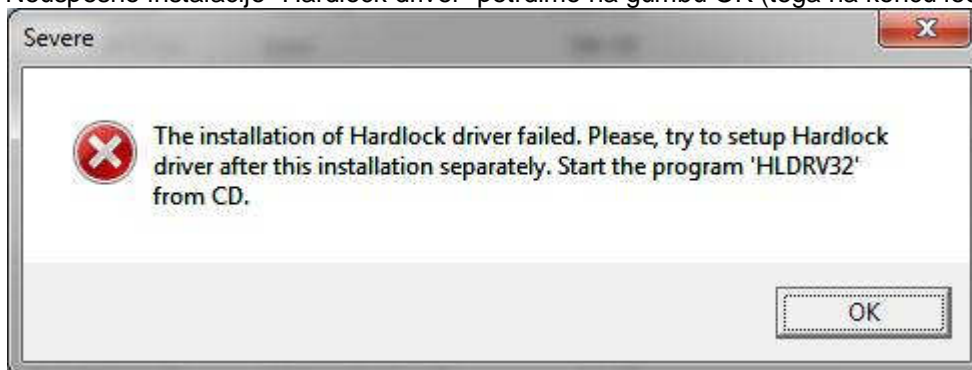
Neuspešno instalacije "Hardlock driver" potrdimo na gumbu OK (tega na koncu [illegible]

Severe

The installation of Hardlock driver failed. Please, try to setup Hardlock driver after this installation separately. Start the program 'HLDRV32' from CD.

OK